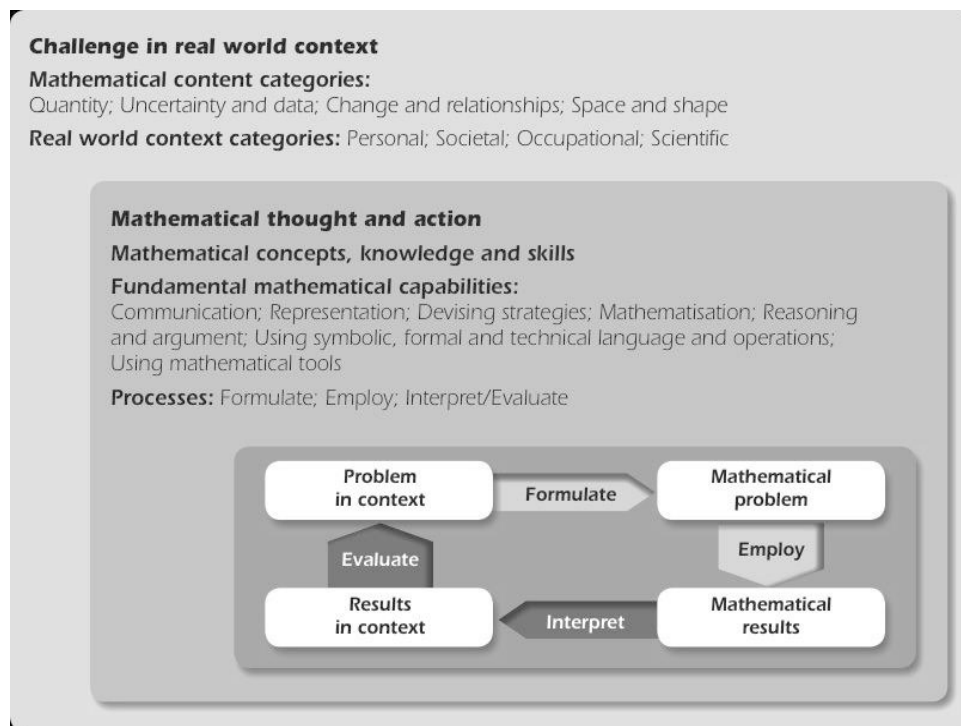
Challenge in real world context

Mathematical content categories:
Quantity; Uncertainty and data; Change and relationships; Space and shape

Real world context categories: Personal; Societal; Occupational; Scientific

Mathematical thought and action

Mathematical concepts, knowledge and skills

Fundamental mathematical capabilities:
Communication; Representation; Devising strategies; Mathematisation; Reasoning and argument; Using symbolic, formal and technical language and operations; Using mathematical tools

Processes: Formulate; Employ; Interpret/Evaluate

Problem in context

Formulate

Mathematical problem

Employ

Mathematical results

Interpret

Results in context

Evaluate